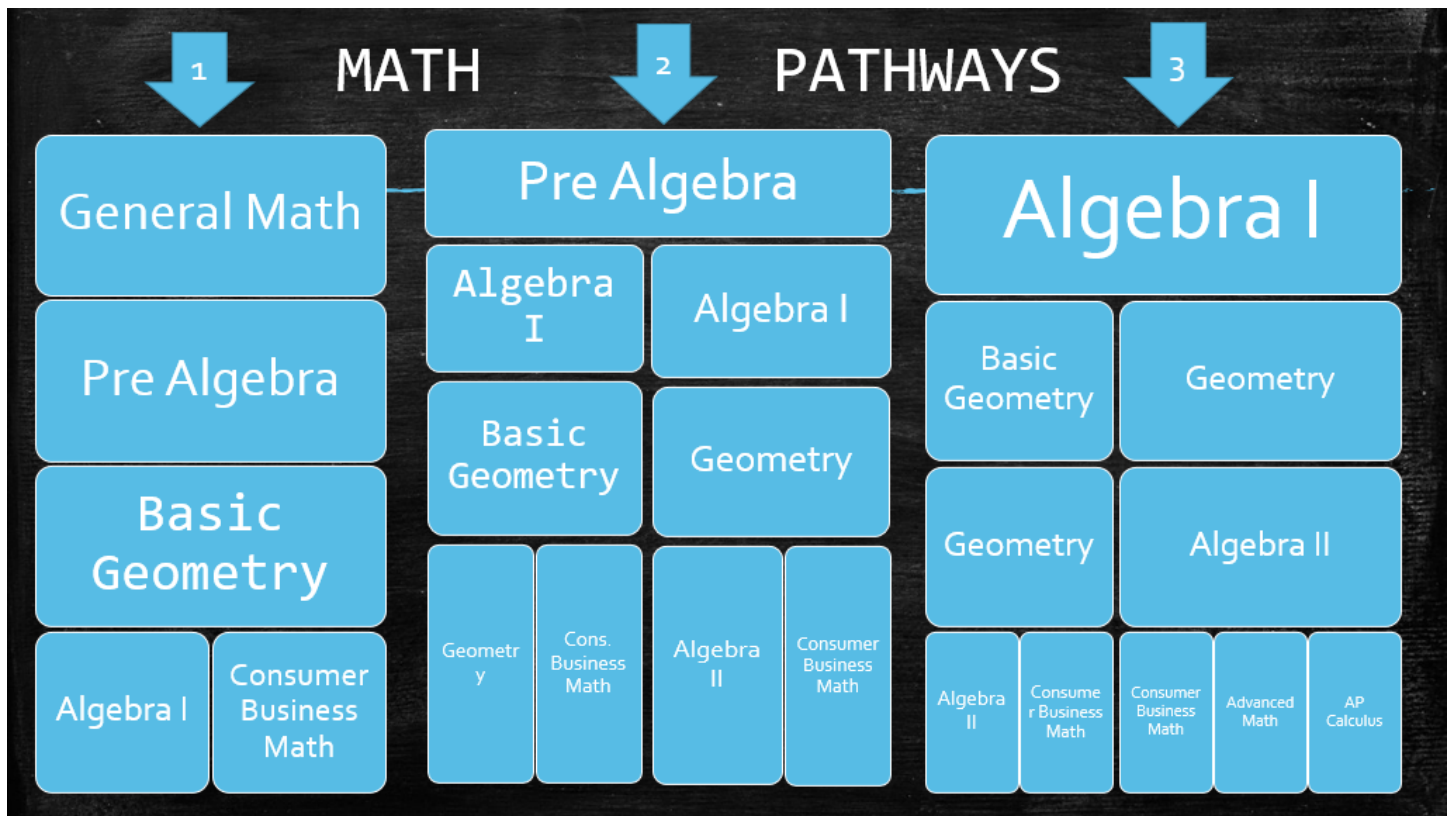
1 MATH 2 PATHWAYS 3

General Math

Pre Algebra

Basic Geometry

Algebra I

Consumer Business Math

Pre Algebra

Algebra I

Algebra I

Basic Geometry

Geometry

Geometry

Cons. Business Math

Algebra II

Consumer Business Math

Algebra I

Basic Geometry

Geometry

Geometry

Algebra II

Algebra II

Consumer Business Math

Consumer Business Math

Advanced Math

AP Calculus